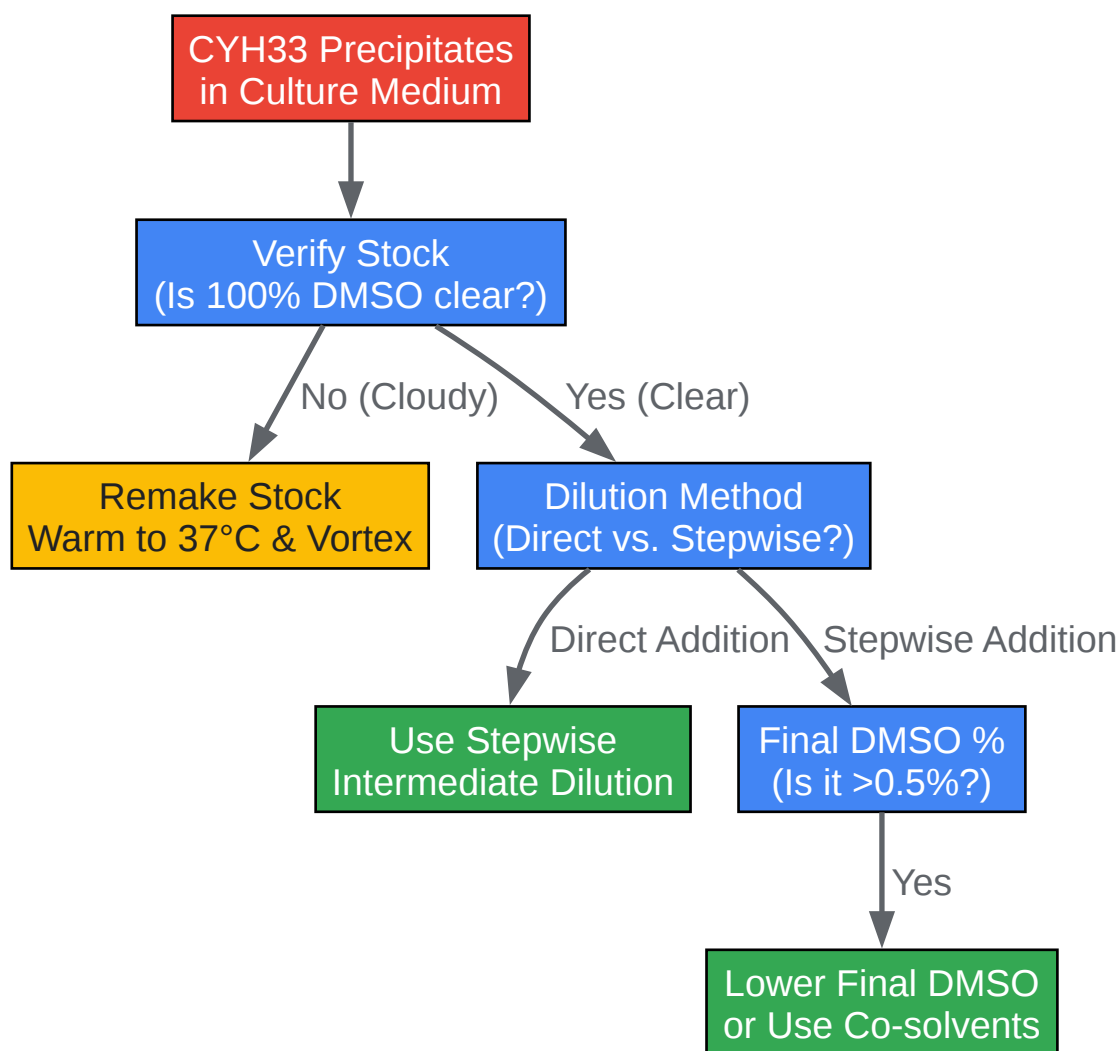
CYH33 Precipitates in Culture Medium

Verify Stock (Is 100% DMSO clear?)

No (Cloudy)

Yes (Clear)

Remake Stock Warm to 37°C & Vortex

Dilution Method (Direct vs. Stepwise?)

Direct Addition

Stepwise Addition

Use Stepwise Intermediate Dilution

Final DMSO % (Is it >0.5%?)

Yes

Lower Final DMSO or Use Co-solvents